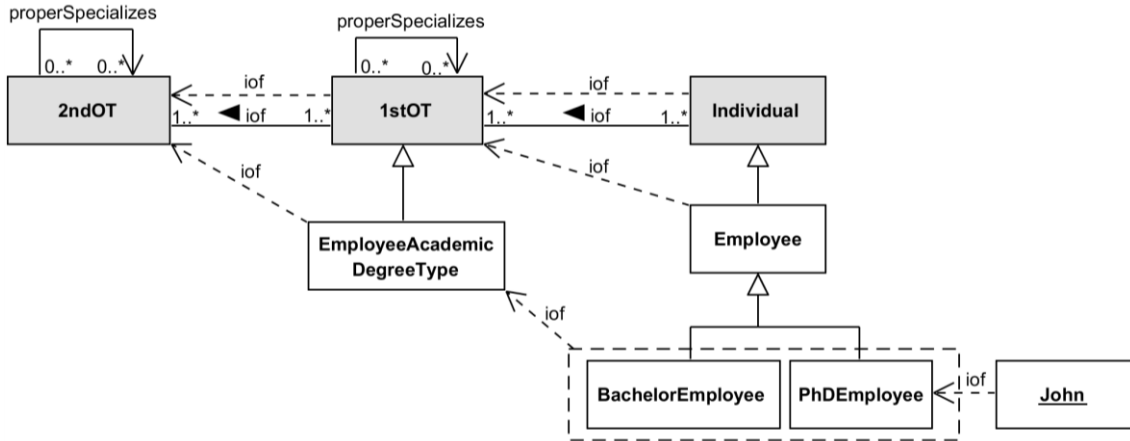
properSpecializes

0..* 0..*

2ndOT

iof

1..* ◀ iof 1..*

properSpecializes

0..* 0..*

1stOT

iof

1..* ◀ iof 1..*

Individual

iof

iof

EmployeeAcademic DegreeType

Employee

iof

BachelorEmployee

PhDEmployee

iof

John